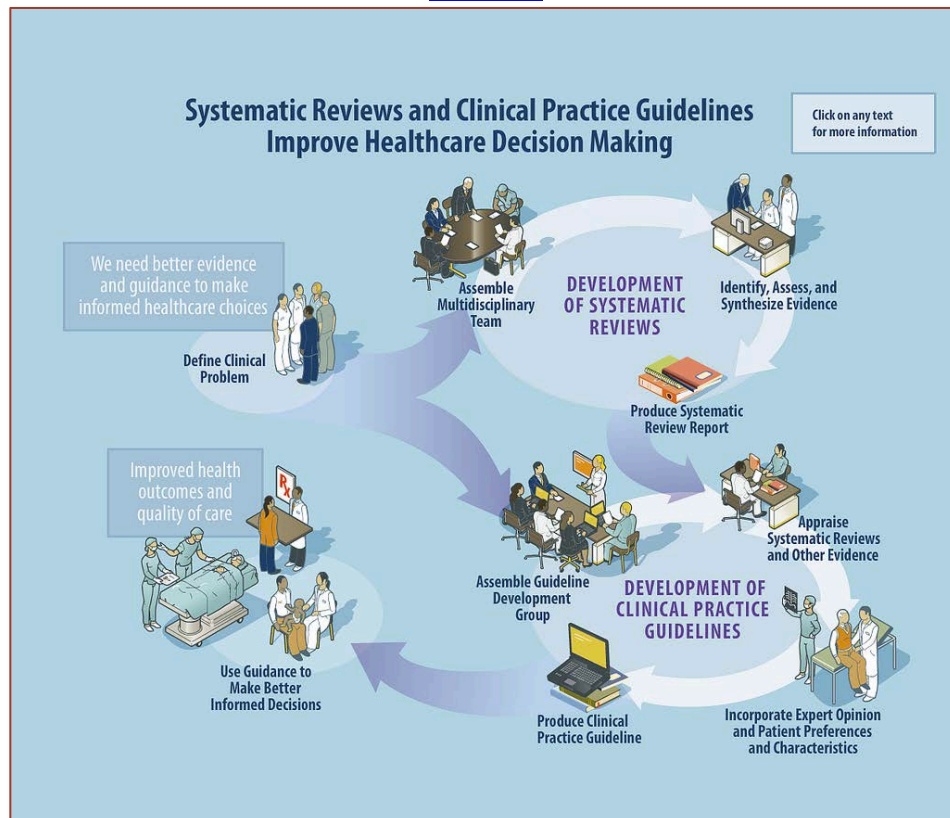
Systematic Reviews and Clinical Practice Guidelines Improve Healthcare Decision Making

Click on any text for more information

We need better evidence and guidance to make informed healthcare choices

Define Clinical Problem

Assemble Multidisciplinary Team

DEVELOPMENT OF SYSTEMATIC REVIEWS

Identify, Assess, and Synthesize Evidence

Produce Systematic Review Report

Improved health outcomes and quality of care

Rx

Assemble Guideline Development Group

Appraise Systematic Reviews and Other Evidence

DEVELOPMENT OF CLINICAL PRACTICE GUIDELINES

Use Guidance to Make Better Informed Decisions

Produce Clinical Practice Guideline

Incorporate Expert Opinion and Patient Preferences and Characteristics